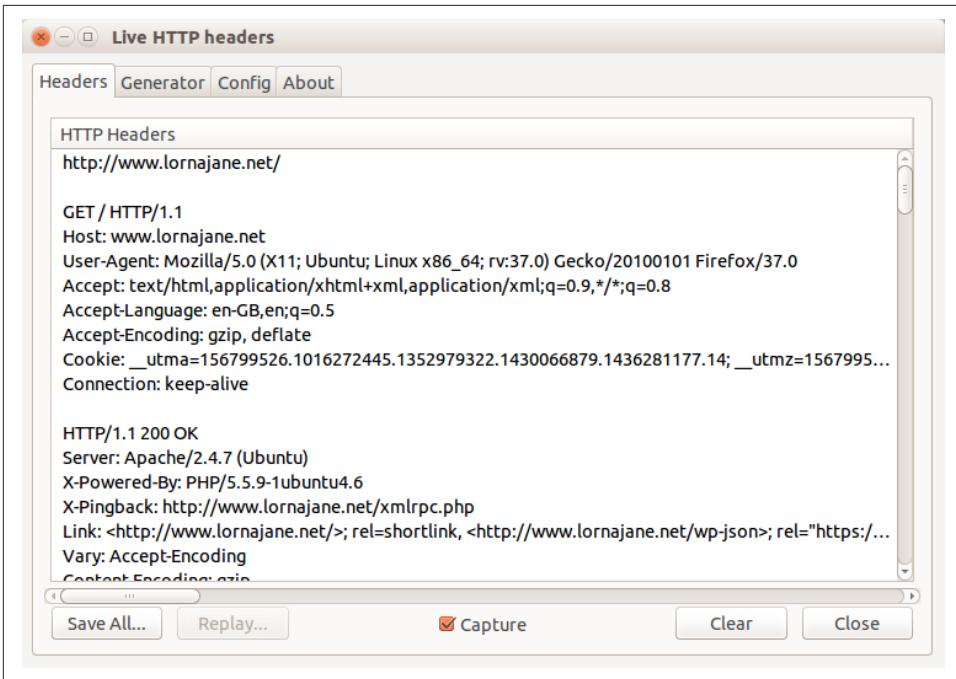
Live HTTP headers

Headers Generator Config About

HTTP Headers

http://www.lornajane.net/

GET / HTTP/1.1
Host: www.lornajane.net
User-Agent: Mozilla/5.0 (X11; Ubuntu; Linux x86_64; rv:37.0) Gecko/20100101 Firefox/37.0
Accept: text/html,application/xhtml+xml,application/xml;q=0.9,*/*;q=0.8
Accept-Language: en-GB,en;q=0.5
Accept-Encoding: gzip, deflate
Cookie: __utma=156799526.1016272445.1352979322.1430066879.1436281177.14; __utmz=1567995...
Connection: keep-alive

HTTP/1.1 200 OK
Server: Apache/2.4.7 (Ubuntu)
X-Powered-By: PHP/5.5.9-1ubuntu4.6
X-Pingback: http://www.lornajane.net/xmlrpc.php
Link: <http://www.lornajane.net/>; rel=shortlink, <http://www.lornajane.net/wp-json>; rel="https:/...
Vary: Accept-Encoding
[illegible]

Save All... Replay... Capture Clear Close